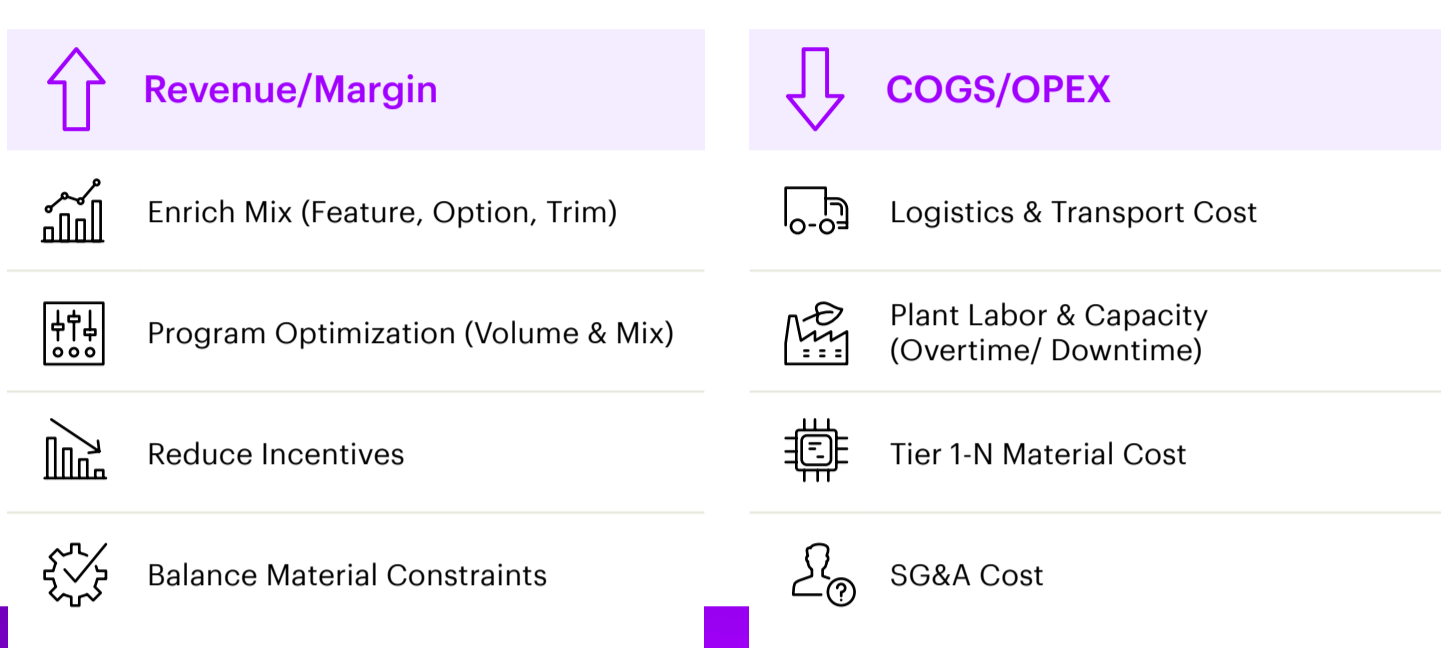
Revenue/Margin

Enrich Mix (Feature, Option, Trim)

Program Optimization (Volume & Mix)

Reduce Incentives

Balance Material Constraints

COGS/OPEX

Logistics & Transport Cost

Plant Labor & Capacity (Overtime/ Downtime)

Tier 1-N Material Cost

SG&A Cost